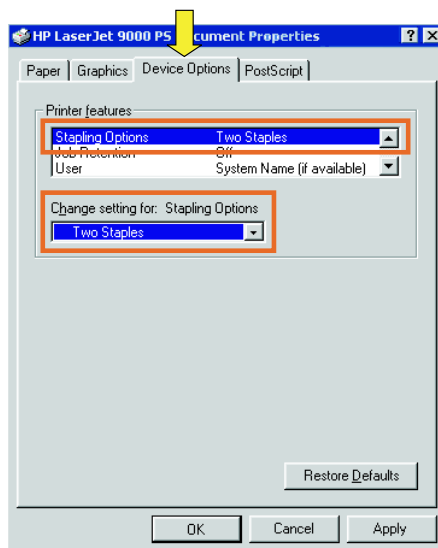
HP LaserJet 9000 PS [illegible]cument Properties ? X

Paper | Graphics | Device Options | PostScript

Printer features

| | |
|---|---|
| Stapling Options | Two Staples |
| Job Retention | Off |
| User | System Name (if available) |

Change setting for: Stapling Options

Two Staples

Restore Defaults

OK | Cancel | Apply